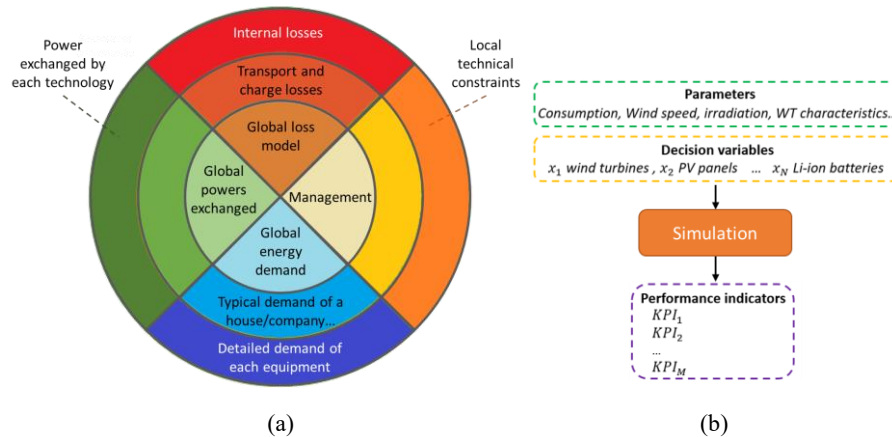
Power exchanged by each technology

Internal losses

Local technical constraints

Transport and charge losses

Global loss model

Global powers exchanged

Management

Global energy demand

Typical demand of a house/company...

Detailed demand of each equipment

Parameters
Consumption, Wind speed, irradiation, WT characteristics..

Decision variables
$x_1$ wind turbines , $x_2$ PV panels ... $x_N$ Li-ion batteries

Simulation

Performance indicators
$KPI_1$
$KPI_2$
...
$KPI_M$

(a)

(b)